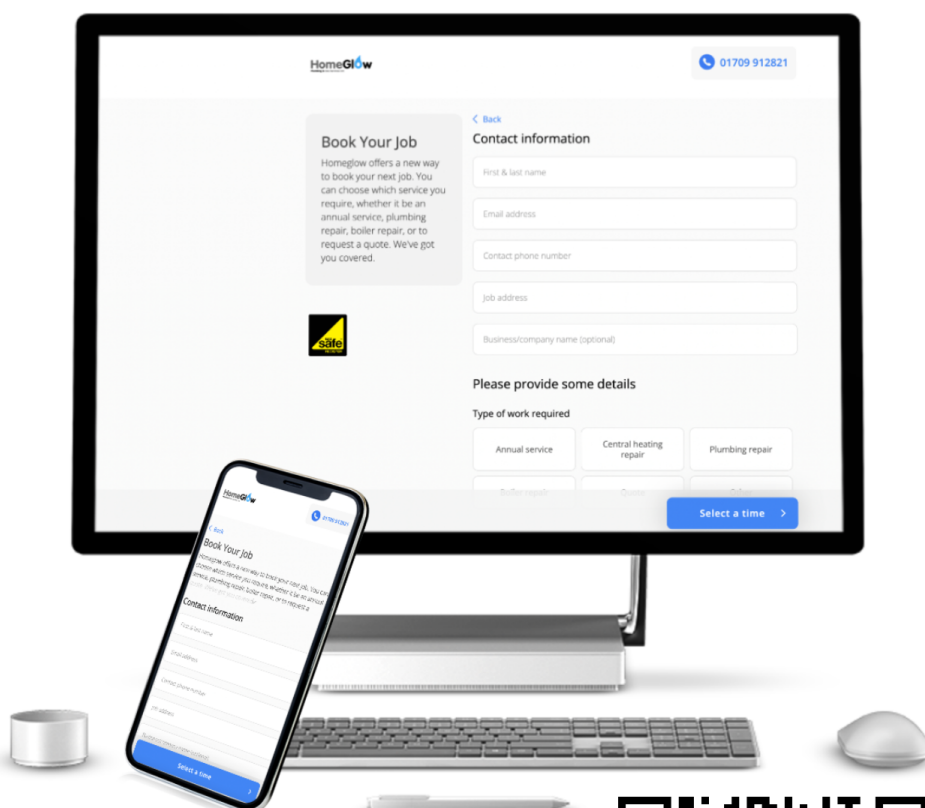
HomeGlow

01709 912821

Book Your Job

Homeglow offers a new way to book your next job. You can choose which service you require, whether it be an annual service, plumbing repair, boiler repair, or to request a quote. We've got you covered.

safe

< Back

Contact information

First & last name

Email address

Contact phone number

Job address

Business/company name (optional)

Please provide some details

Type of work required

Annual service

Central heating repair

Plumbing repair

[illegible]

Select a time >

HomeGlow

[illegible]

< Back

Book Your Job

Homeglow offers a new way to book your next job. You can choose which service you require, whether it be an annual service, plumbing repair, boiler repair, or to request a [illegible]

Contact information

First & last name

Email address

Contact phone number

Job address

Business/company name (optional)

Select a time